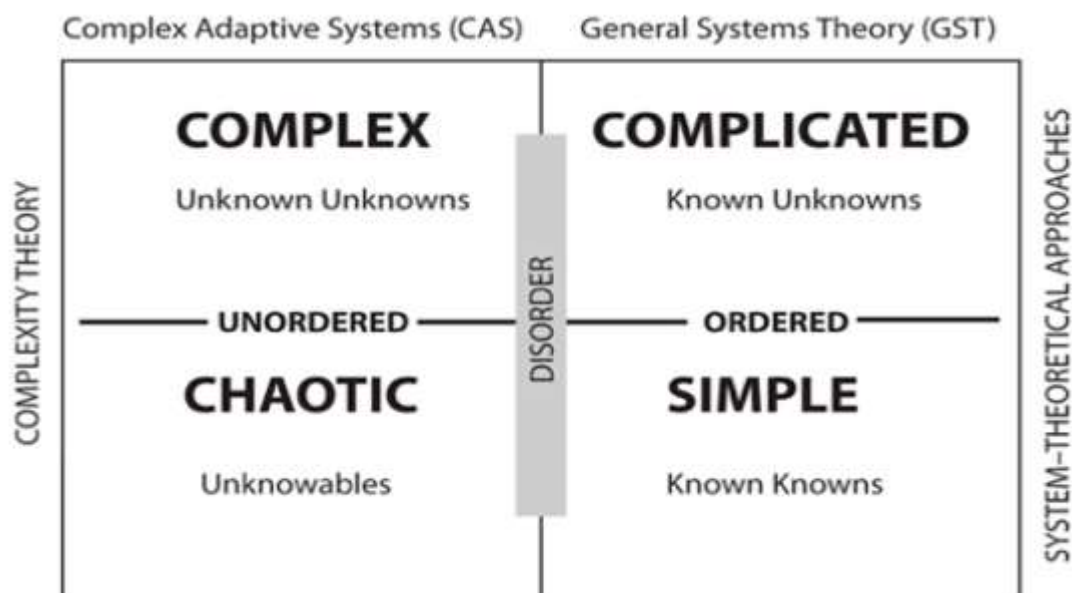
Complex Adaptive Systems (CAS)

General Systems Theory (GST)

COMPLEXITY THEORY

COMPLEX

Unknown Unknowns

COMPLICATED

Known Unknowns

SYSTEM-THEORETICAL APPROACHES

DISORDER

UNORDERED

ORDERED

CHAOTIC

Unknowables

SIMPLE

Known Knowns